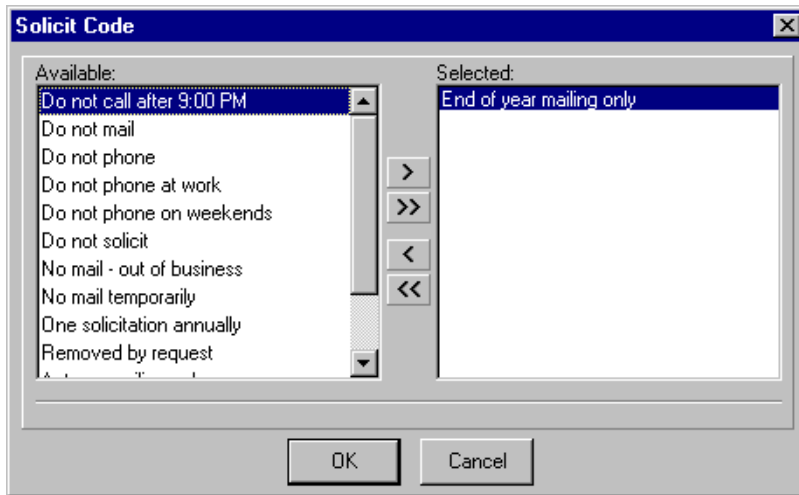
Solicit Code

Available:
Do not call after 9:00 PM
Do not mail
Do not phone
Do not phone at work
Do not phone on weekends
Do not solicit
No mail - out of business
No mail temporarily
One solicitation annually
Removed by request
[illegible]

>
>>
<
<<

Selected:
End of year mailing only

OK
Cancel